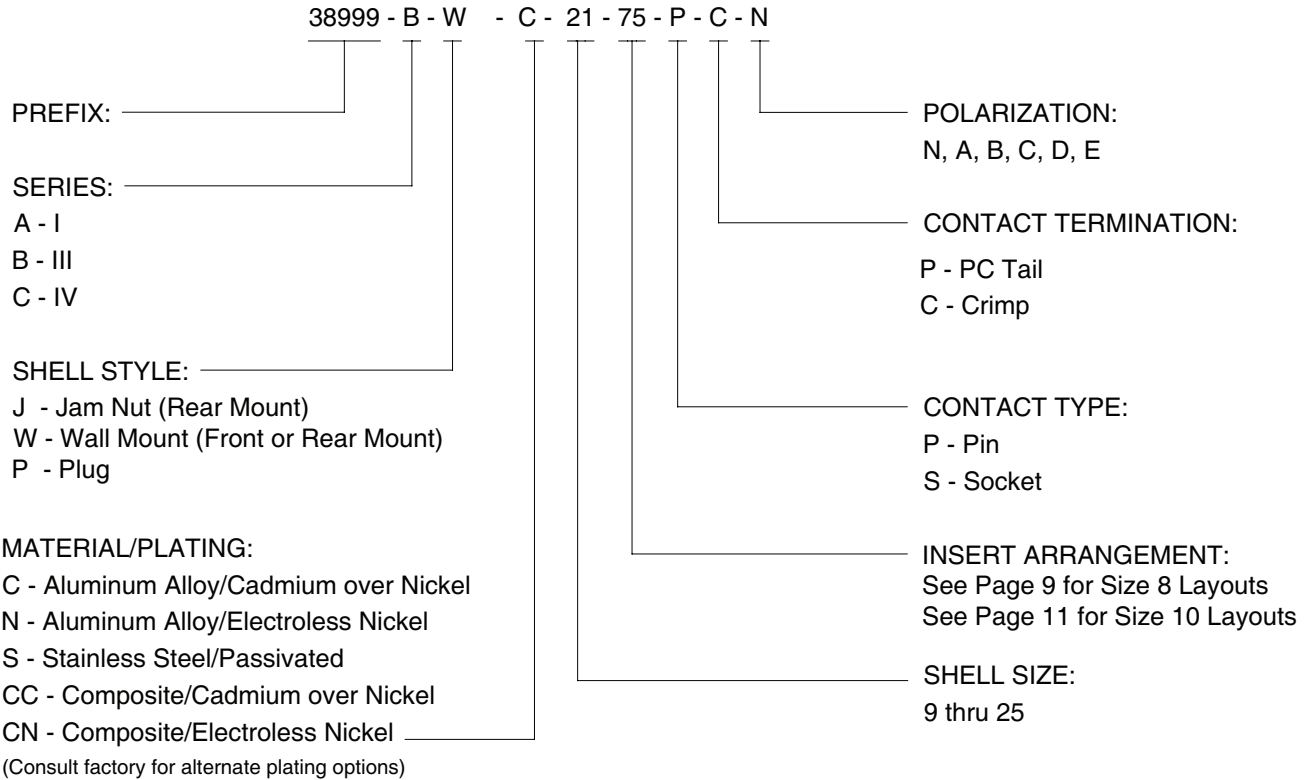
38999 - B - W - C - 21 - 75 - P - C - N

PREFIX:

SERIES:
A - I
B - III
C - IV

SHELL STYLE:
J - Jam Nut (Rear Mount)
W - Wall Mount (Front or Rear Mount)
P - Plug

MATERIAL/PLATING:
C - Aluminum Alloy/Cadmium over Nickel
N - Aluminum Alloy/Electroless Nickel
S - Stainless Steel/Passivated
CC - Composite/Cadmium over Nickel
CN - Composite/Electroless Nickel
(Consult factory for alternate plating options)

POLARIZATION:
N, A, B, C, D, E

CONTACT TERMINATION:
P - PC Tail
C - Crimp

CONTACT TYPE:
P - Pin
S - Socket

INSERT ARRANGEMENT:
See Page 9 for Size 8 Layouts
See Page 11 for Size 10 Layouts

SHELL SIZE:
9 thru 25